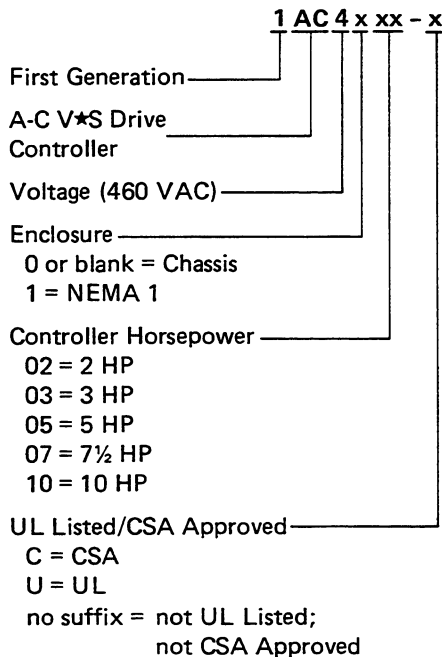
1 AC 4 x xx - x

First Generation

A-C V★S Drive Controller

Voltage (460 VAC)

Enclosure
0 or blank = Chassis
1 = NEMA 1

Controller Horsepower
02 = 2 HP
03 = 3 HP
05 = 5 HP
07 = 7½ HP
10 = 10 HP

UL Listed/CSA Approved
C = CSA
U = UL
no suffix = not UL Listed; not CSA Approved